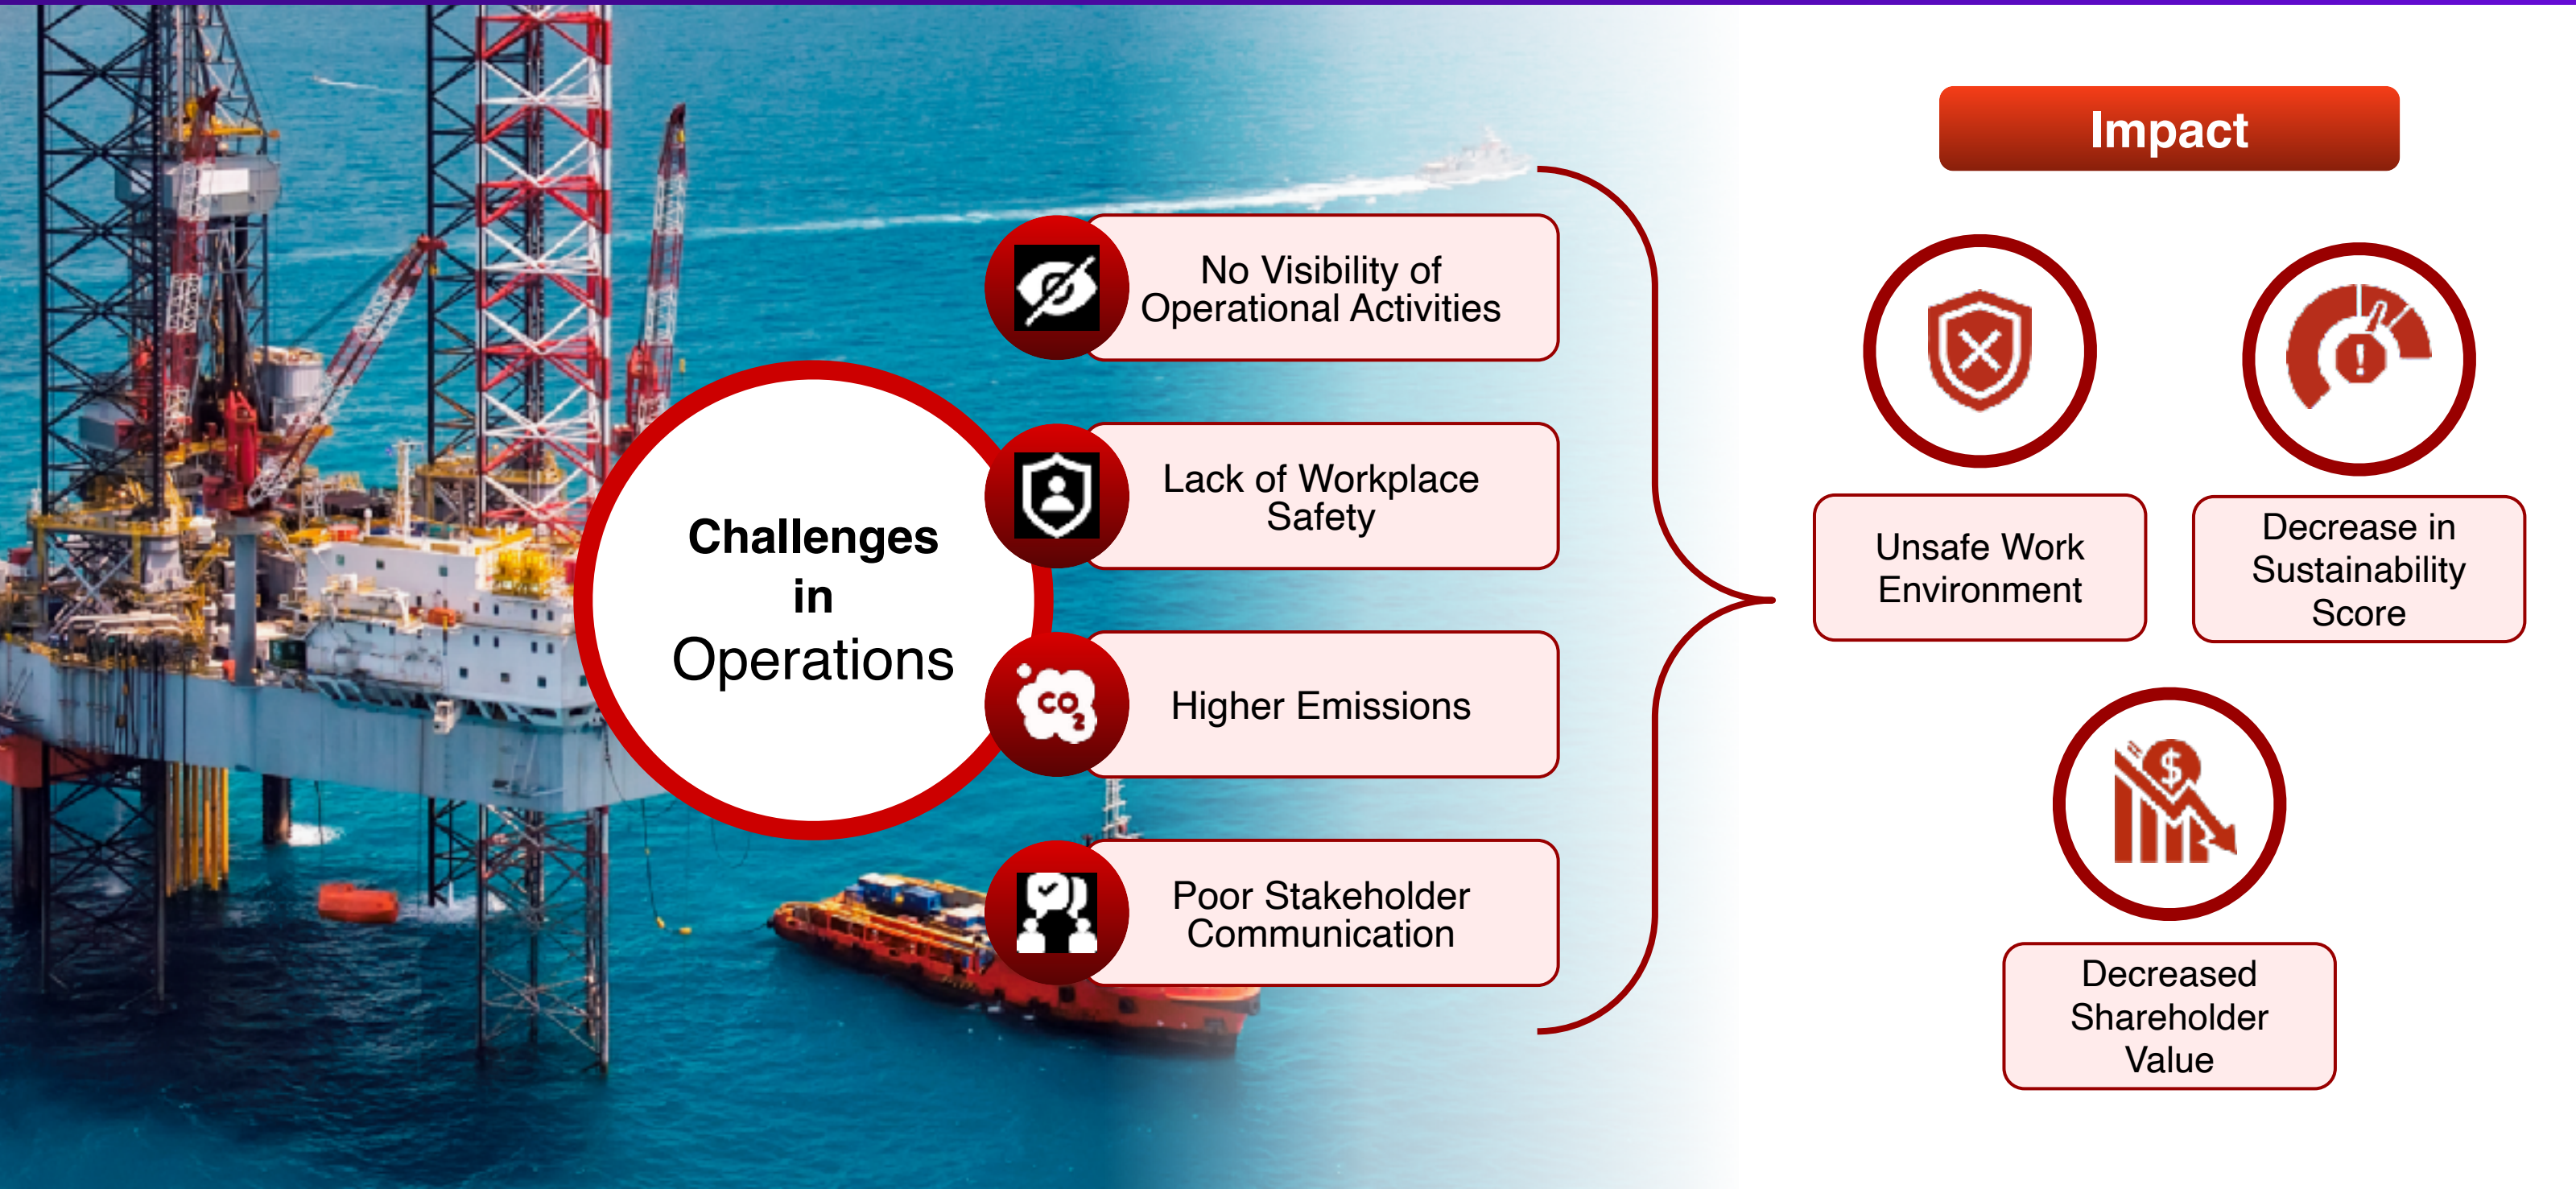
Challenges in Operations

No Visibility of Operational Activities

Lack of Workplace Safety

$CO_2$

Higher Emissions

Poor Stakeholder Communication

Impact

Unsafe Work Environment

Decrease in Sustainability Score

Decreased Shareholder Value